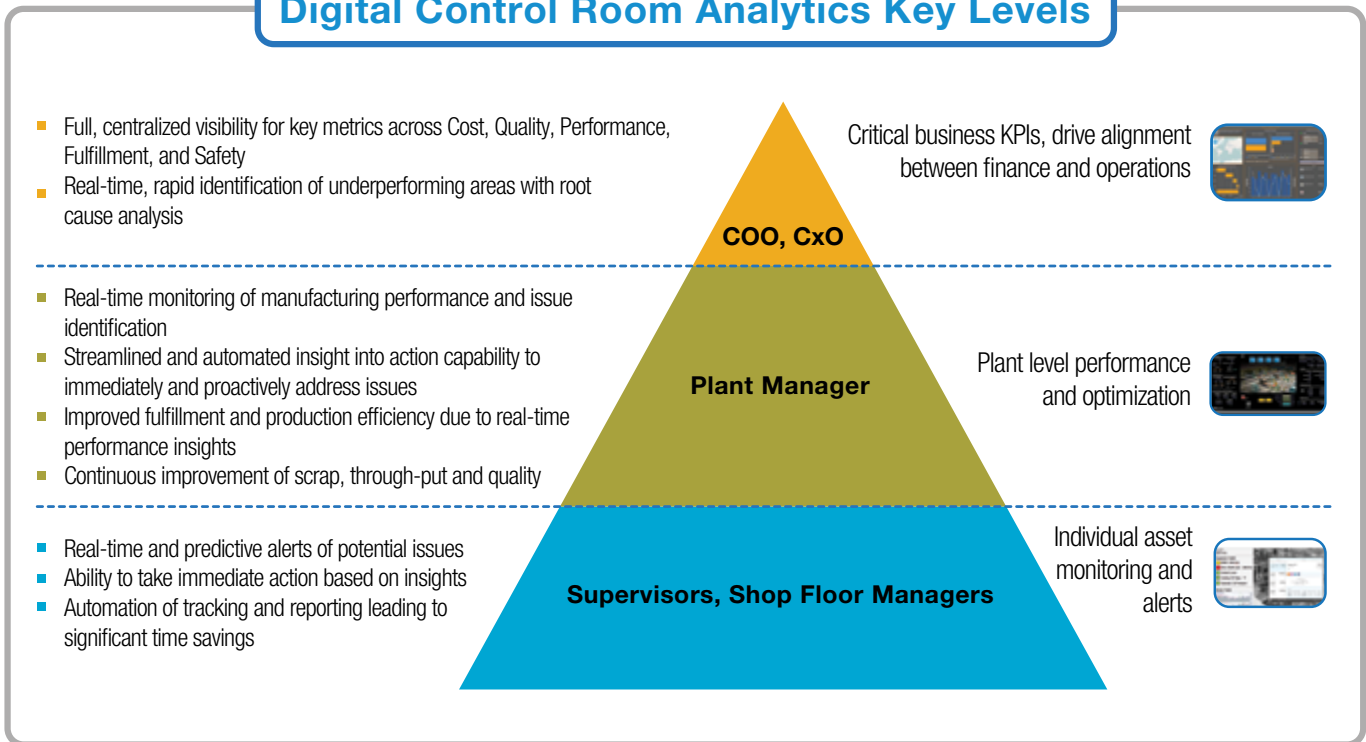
Digital Control Room Analytics Key Levels

- Full, centralized visibility for key metrics across Cost, Quality, Performance, Fulfillment, and Safety
- Real-time, rapid identification of underperforming areas with root cause analysis

COO, CxO

Critical business KPIs, drive alignment between finance and operations

- Real-time monitoring of manufacturing performance and issue identification
- Streamlined and automated insight into action capability to immediately and proactively address issues
- Improved fulfillment and production efficiency due to real-time performance insights
- Continuous improvement of scrap, through-put and quality

Plant Manager

Plant level performance and optimization

- Real-time and predictive alerts of potential issues
- Ability to take immediate action based on insights
- Automation of tracking and reporting leading to significant time savings

Supervisors, Shop Floor Managers

Individual asset monitoring and alerts